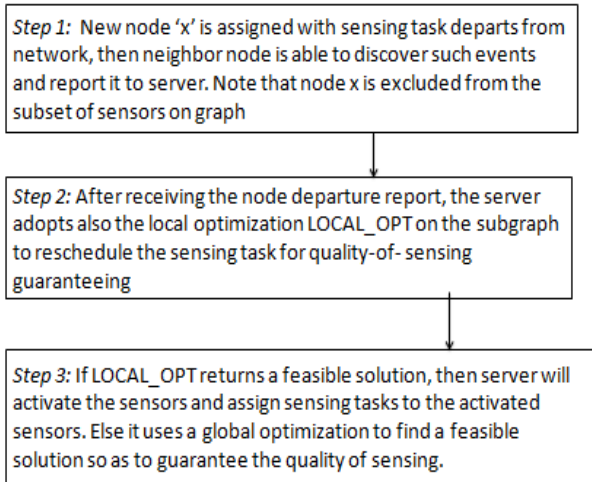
Step 1: New node 'x' is assigned with sensing task departs from network, then neighbor node is able to discover such events and report it to server. Note that node x is excluded from the subset of sensors on graph

Step 2: After receiving the node departure report, the server adopts also the local optimization LOCAL_OPT on the subgraph to reschedule the sensing task for quality-of- sensing guaranteeing

Step 3: If LOCAL_OPT returns a feasible solution, then server will activate the sensors and assign sensing tasks to the activated sensors. Else it uses a global optimization to find a feasible solution so as to guarantee the quality of sensing.